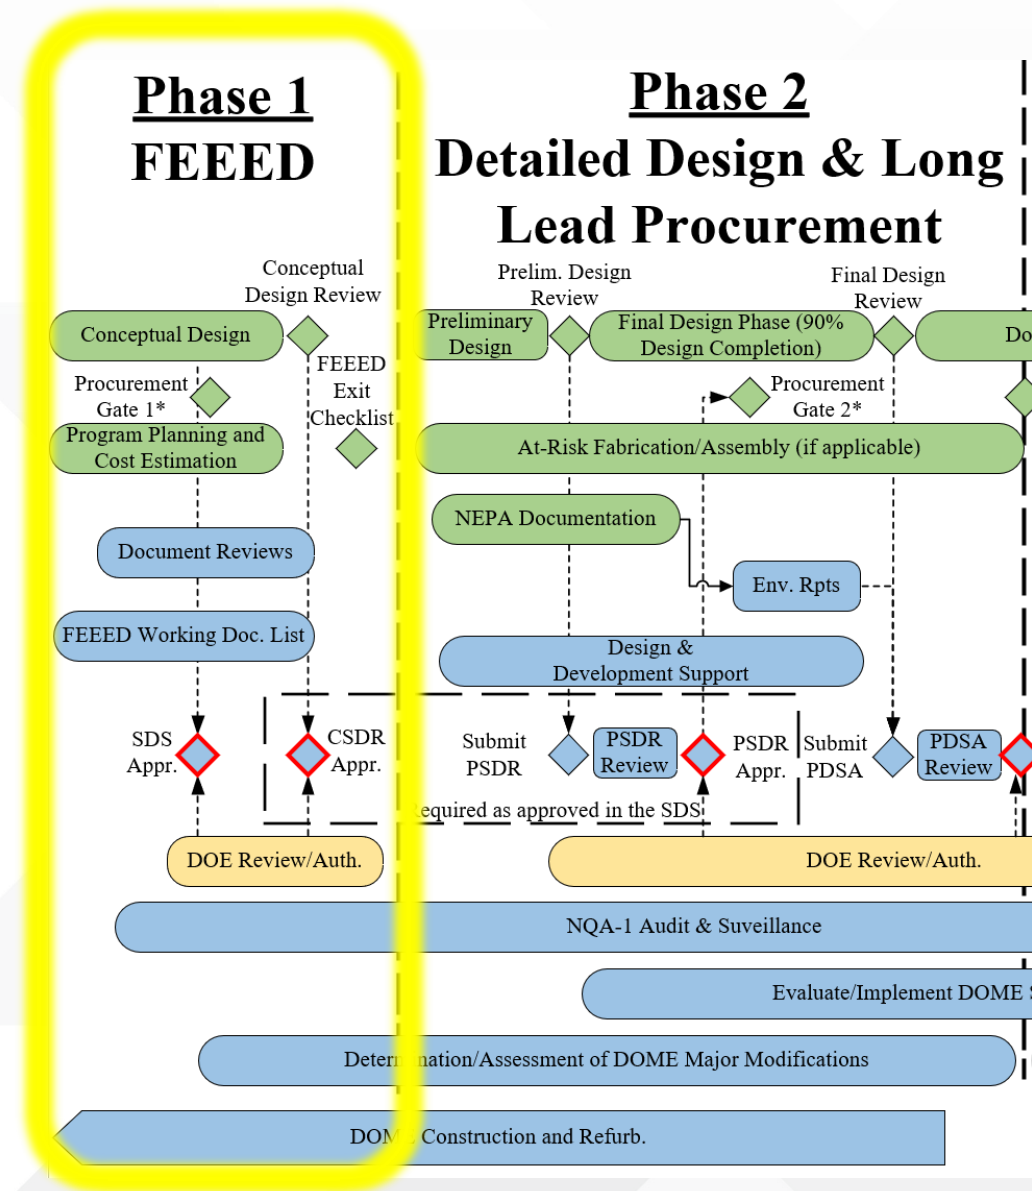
Phase 1
FEEED

Phase 2
Detailed Design & Long Lead Procurement

Conceptual Design Review

Prelim. Design Review

Final Design Review

Conceptual Design

Preliminary Design

Final Design Phase (90% Design Completion)

Do

Procurement Gate 1*

FEEED Exit Checklist

Procurement Gate 2*

Program Planning and Cost Estimation

At-Risk Fabrication/Assembly (if applicable)

NEPA Documentation

Document Reviews

Env. Rpts

FEEED Working Doc. List

Design & Development Support

SDS Appr.

CSDR Appr.

Submit PSDR

PSDR Review

PSDR Appr.

Submit PDSA

PDSA Review

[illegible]equired as approved in the SDS

DOE Review/Auth.

DOE Review/Auth.

NQA-1 Audit & Suveillance

Evaluate/Implement DOME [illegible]

Deter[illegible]nation/Assessment of DOME Major Modifications

DOM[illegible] Construction and Refurb.